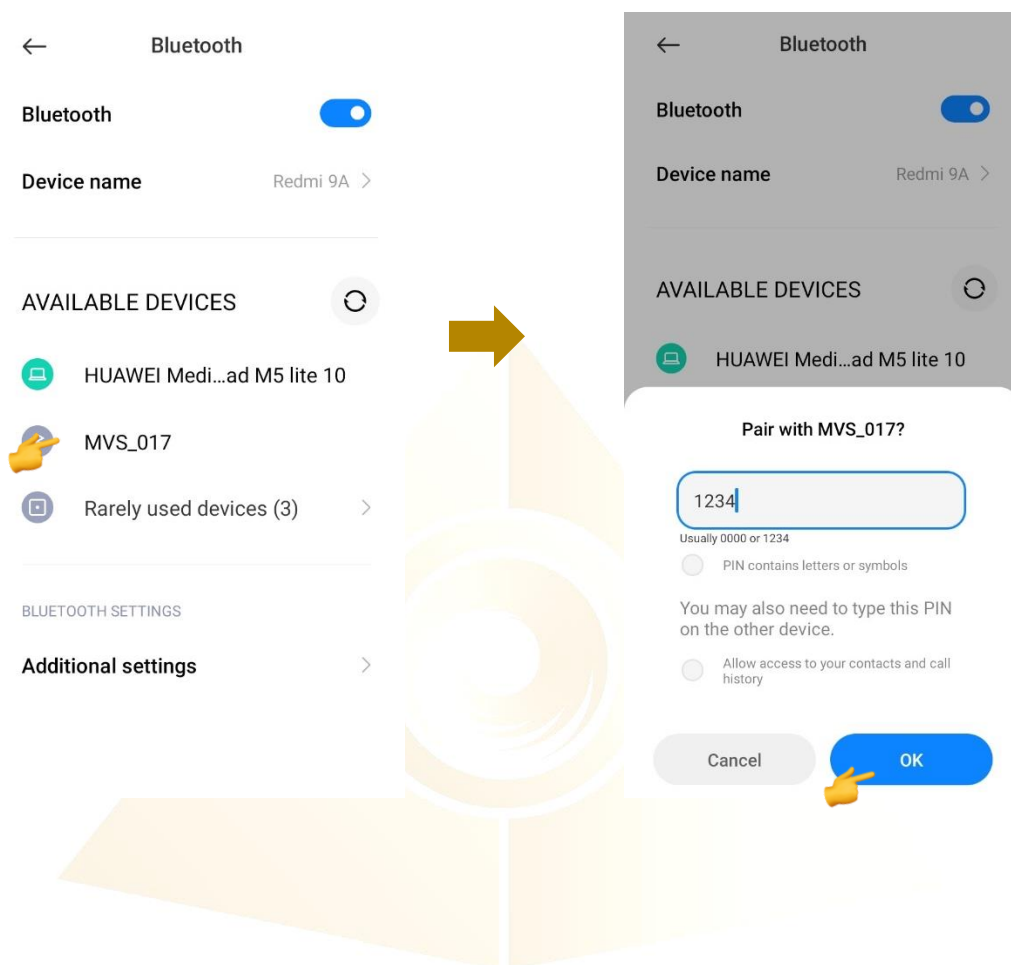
Bluetooth

Bluetooth

Device name Redmi 9A

AVAILABLE DEVICES

HUAWEI Medi…ad M5 lite 10

MVS_017

Rarely used devices (3)

BLUETOOTH SETTINGS

Additional settings

Bluetooth

Bluetooth

Device name Redmi 9A

AVAILABLE DEVICES

HUAWEI Medi…ad M5 lite 10

Pair with MVS_017?

1234

Usually 0000 or 1234

PIN contains letters or symbols

You may also need to type this PIN on the other device.

Allow access to your contacts and call history

Cancel

OK